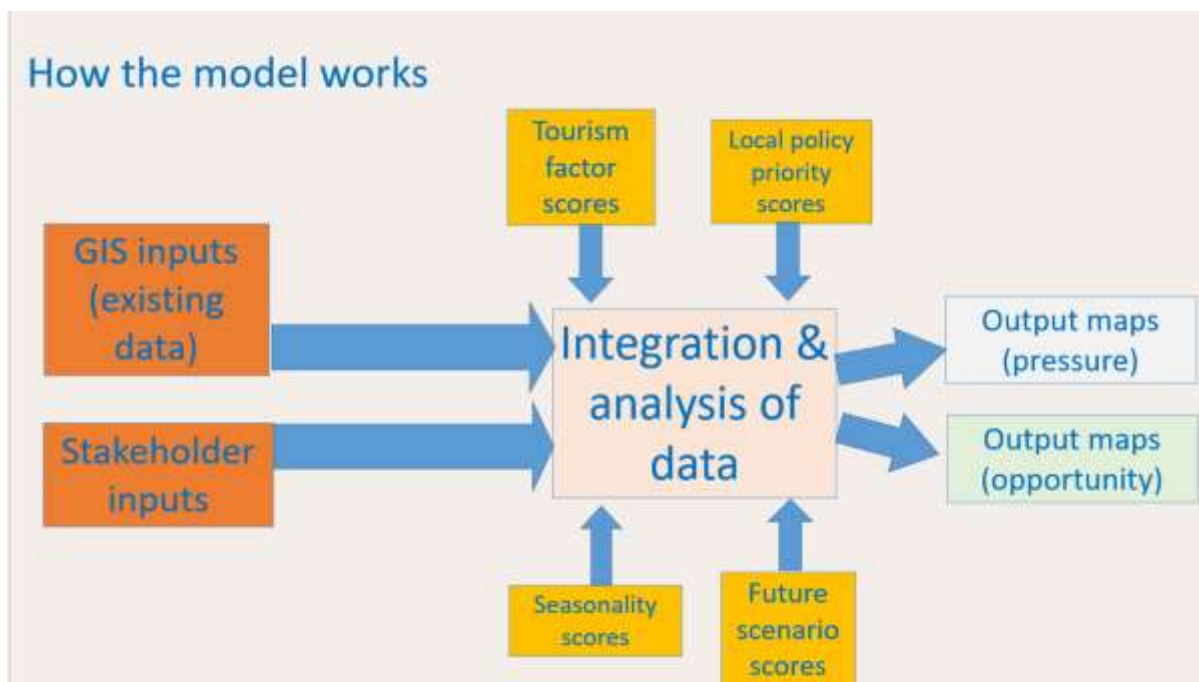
How the model works

Tourism factor scores

Local policy priority scores

GIS inputs (existing data)

Stakeholder inputs

Integration & analysis of data

Output maps (pressure)

Output maps (opportunity)

Seasonality scores

Future scenario scores